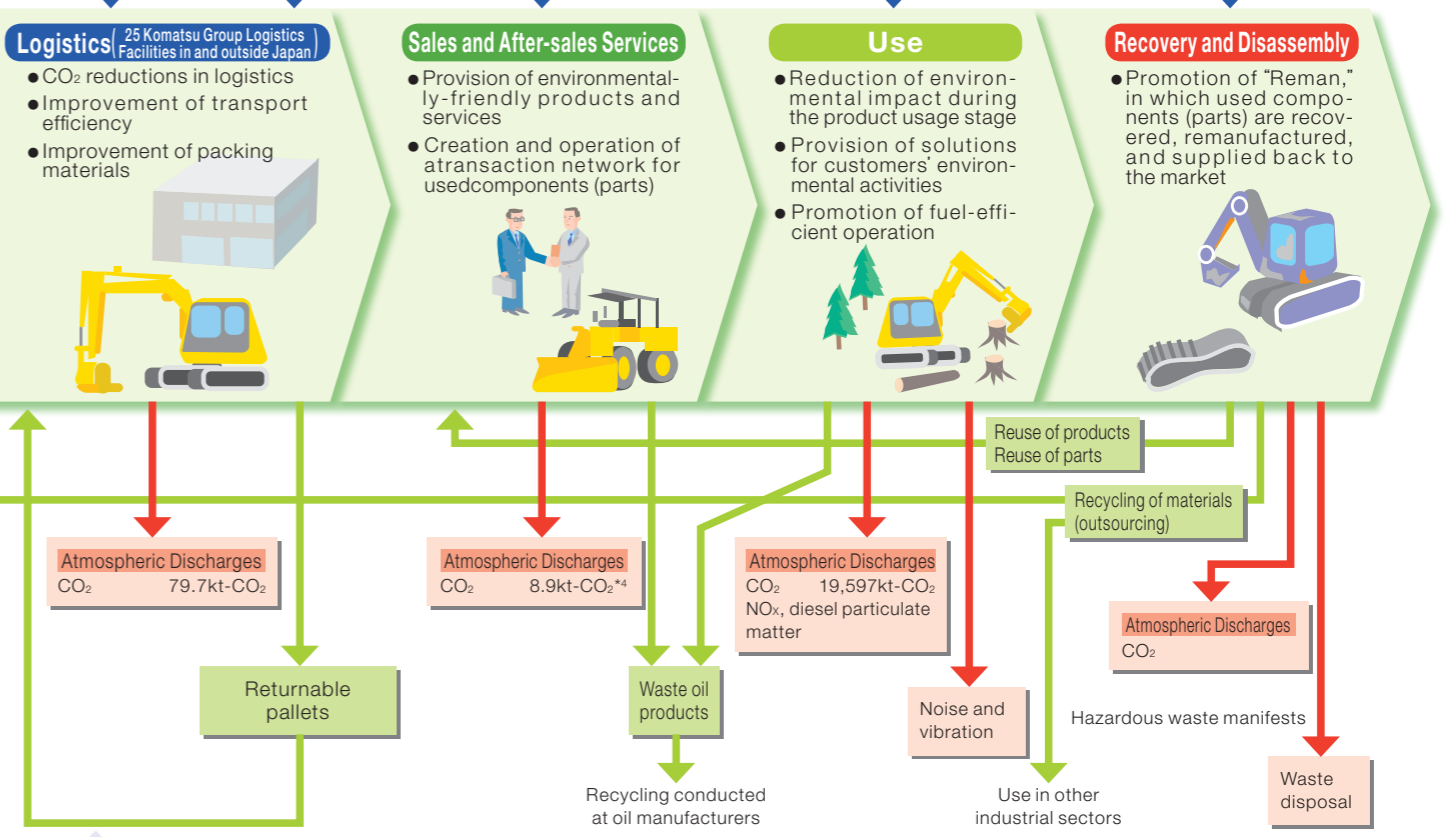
Logistics (25 Komatsu Group Logistics Facilities in and outside Japan)

● $CO_2$ reductions in logistics
● Improvement of transport efficiency
● Improvement of packing materials

Sales and After-sales Services

● Provision of environmentally-friendly products and services
● Creation and operation of atransaction network for usedcomponents (parts)

Use

● Reduction of environmental impact during the product usage stage
● Provision of solutions for customers' environmental activities
● Promotion of fuel-efficient operation

Recovery and Disassembly

● Promotion of "Reman," in which used components (parts) are recovered, remanufactured, and supplied back to the market

Reuse of products
Reuse of parts

Recycling of materials (outsourcing)

Atmospheric Discharges
$CO_2$ 79.7kt-$CO_2$

Atmospheric Discharges
$CO_2$ 8.9kt-$CO_2$*4

Atmospheric Discharges
$CO_2$ 19,597kt-$CO_2$
$NO_X$, diesel particulate matter

Atmospheric Discharges
$CO_2$

Returnable pallets

Waste oil products

Recycling conducted at oil manufacturers

Noise and vibration

Hazardous waste manifests

Use in other industrial sectors

Waste disposal